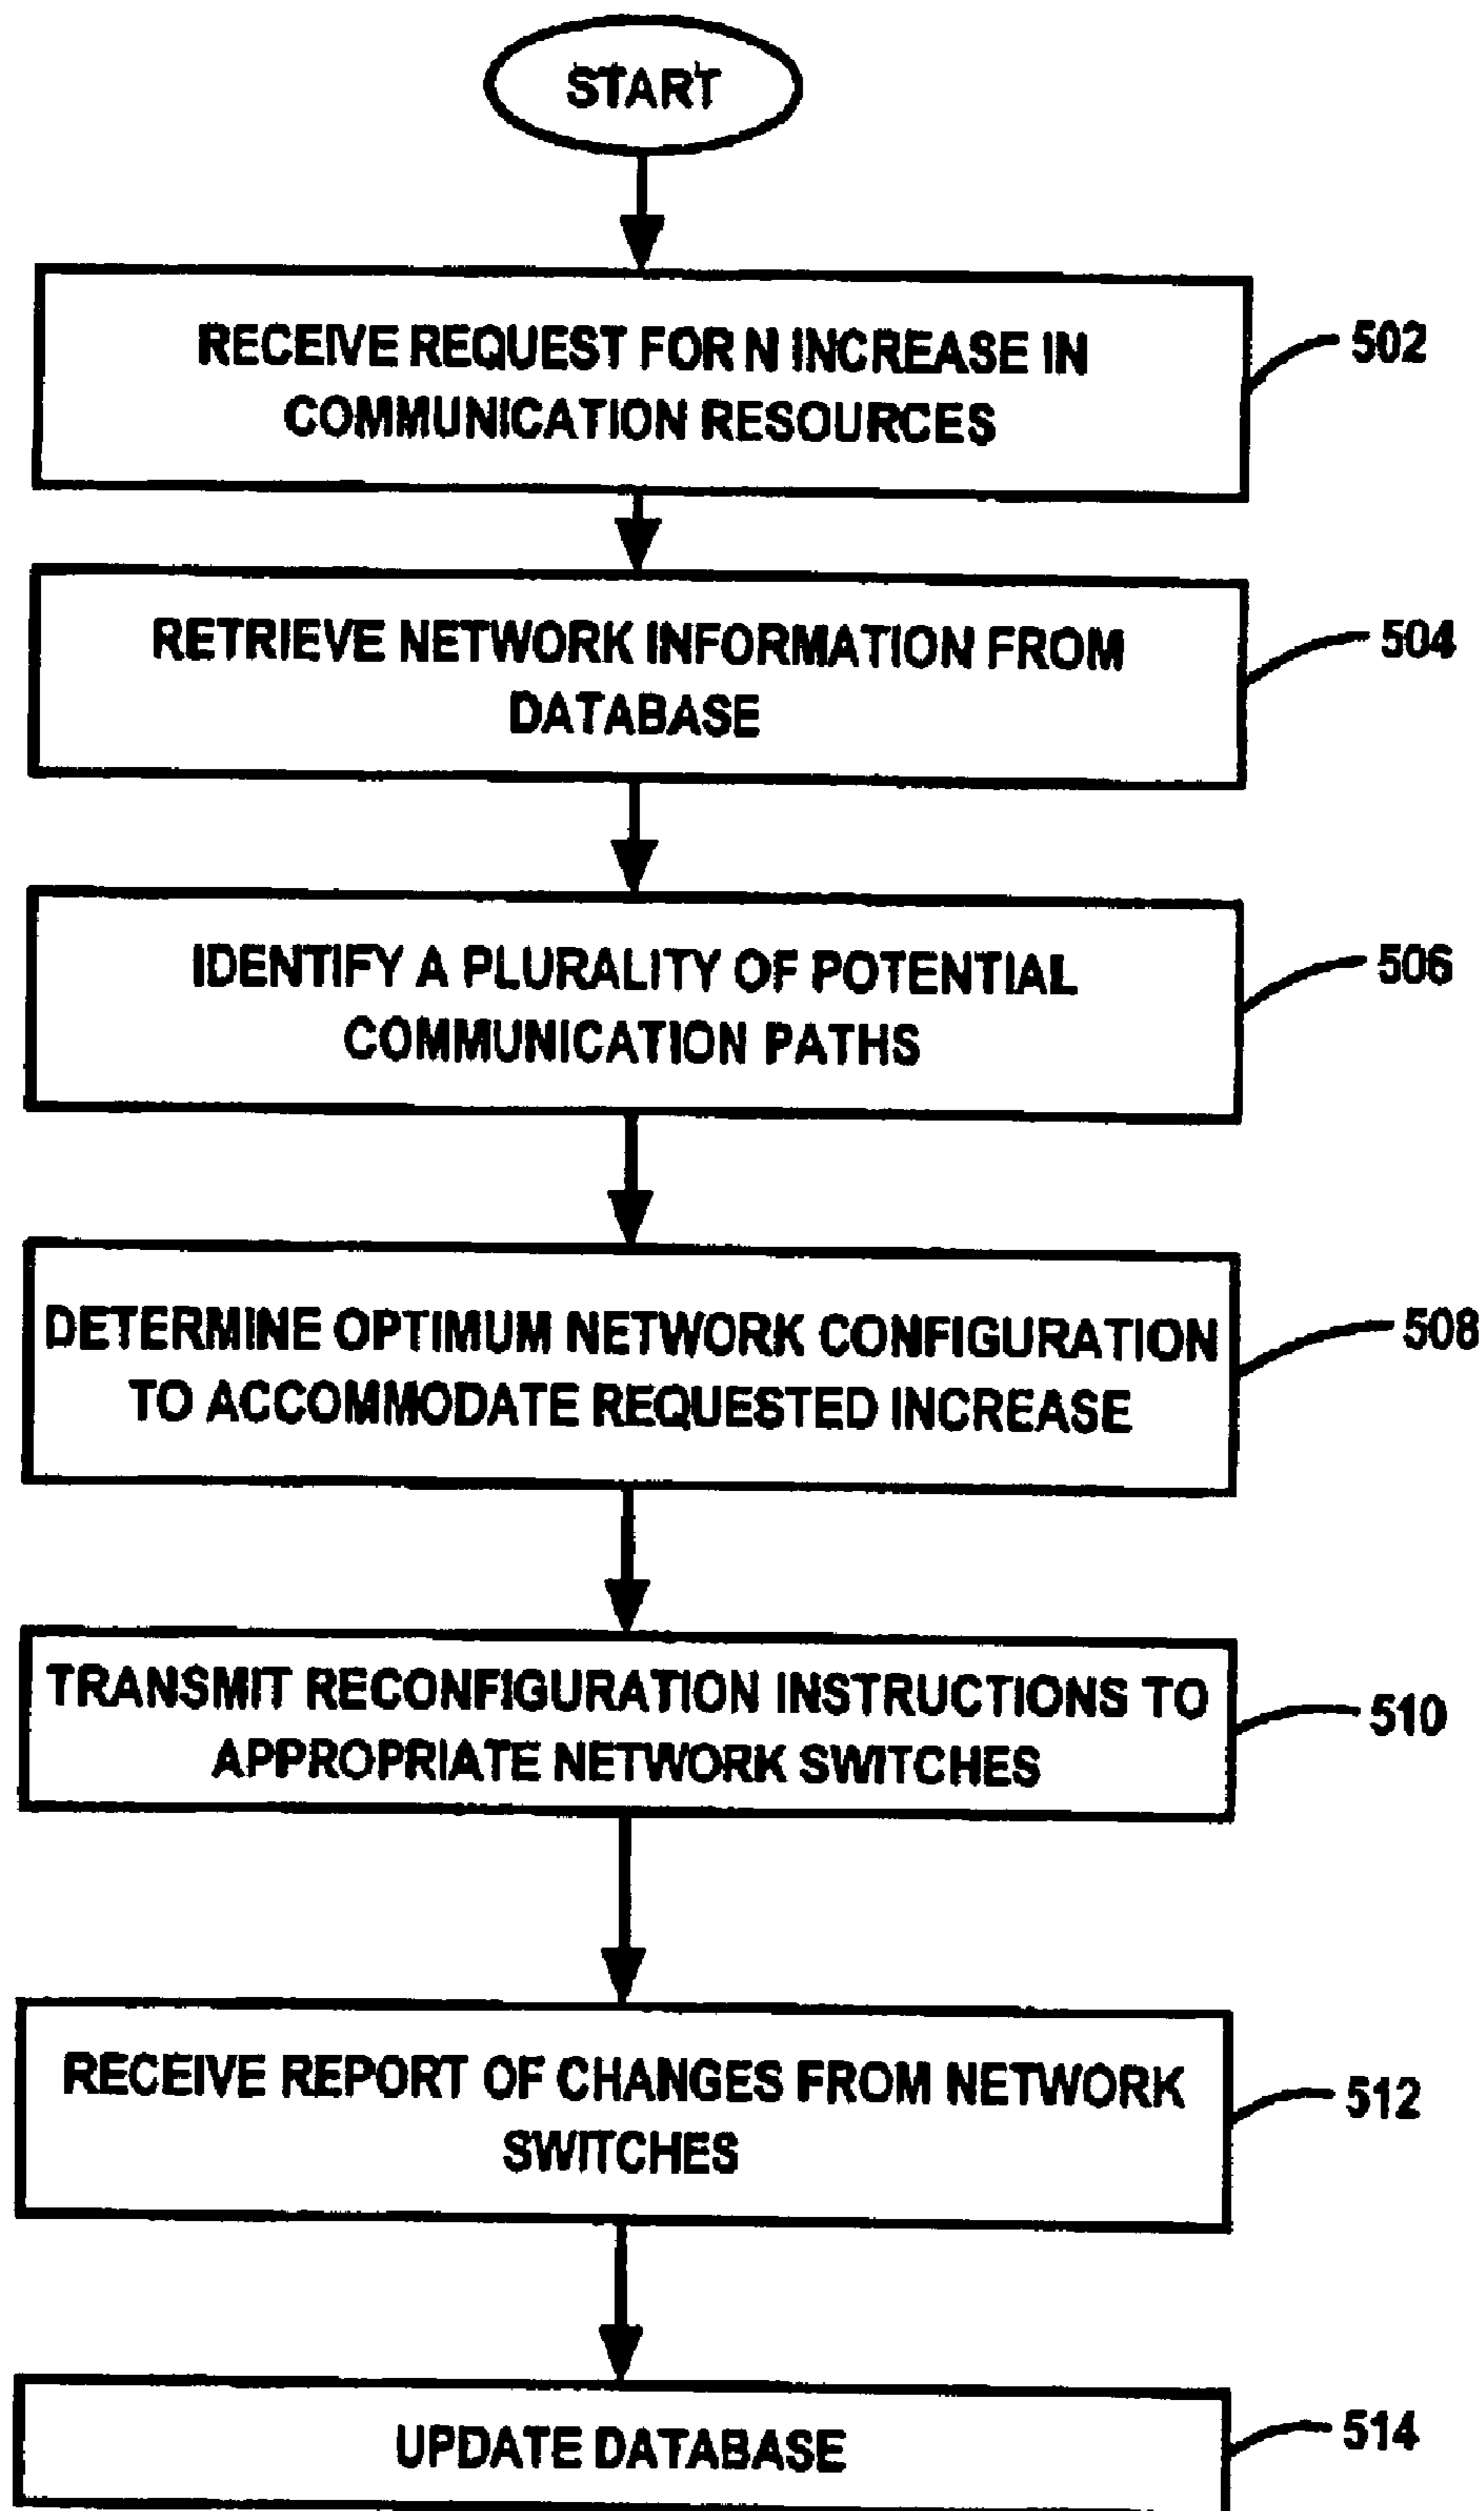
START

RECEIVE REQUEST FOR N INCREASE IN COMMUNICATION RESOURCES

502

RETRIEVE NETWORK INFORMATION FROM DATABASE

504

IDENTIFY A PLURALITY OF POTENTIAL COMMUNICATION PATHS

506

DETERMINE OPTIMUM NETWORK CONFIGURATION TO ACCOMMODATE REQUESTED INCREASE

508

TRANSMIT RECONFIGURATION INSTRUCTIONS TO APPROPRIATE NETWORK SWITCHES

510

RECEIVE REPORT OF CHANGES FROM NETWORK SWITCHES

512

UPDATE DATABASE

514